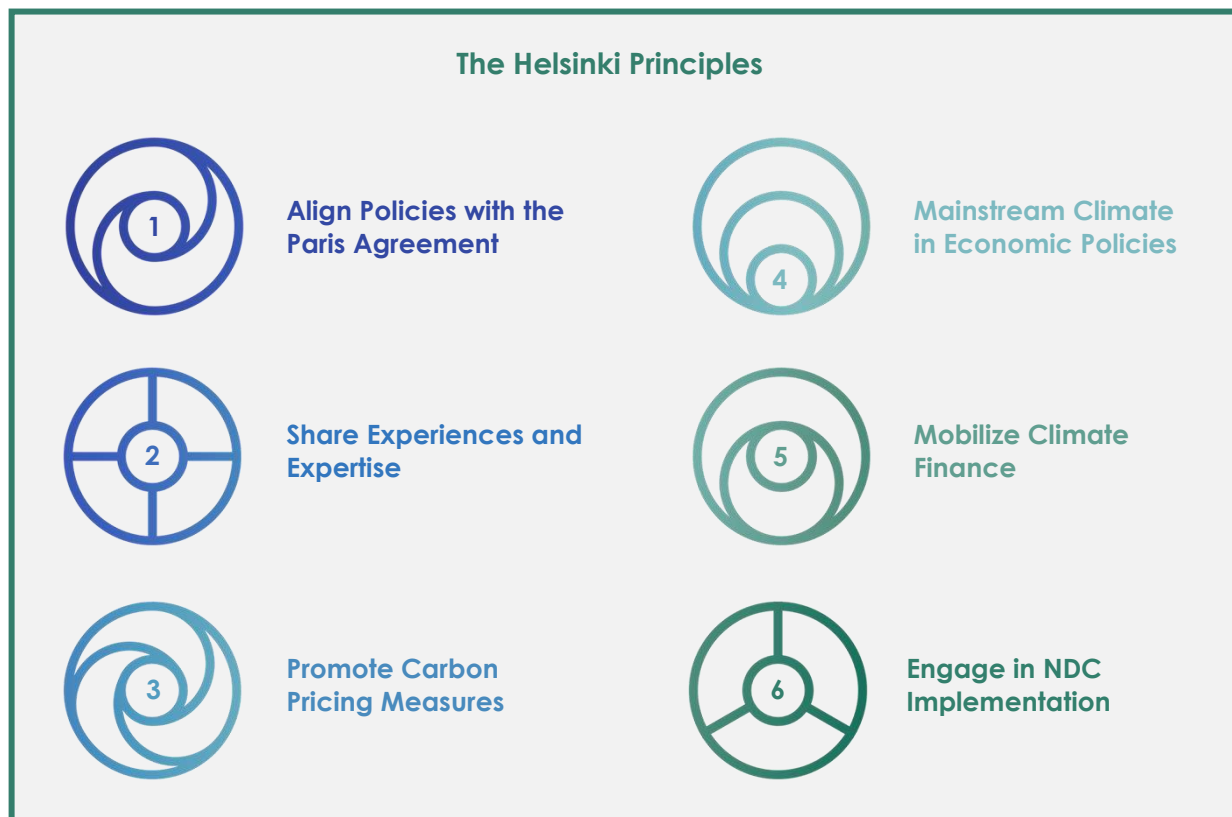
The Helsinki Principles

1

Align Policies with the Paris Agreement

2

Share Experiences and Expertise

3

Promote Carbon Pricing Measures

4

Mainstream Climate in Economic Policies

5

Mobilize Climate Finance

6

Engage in NDC Implementation